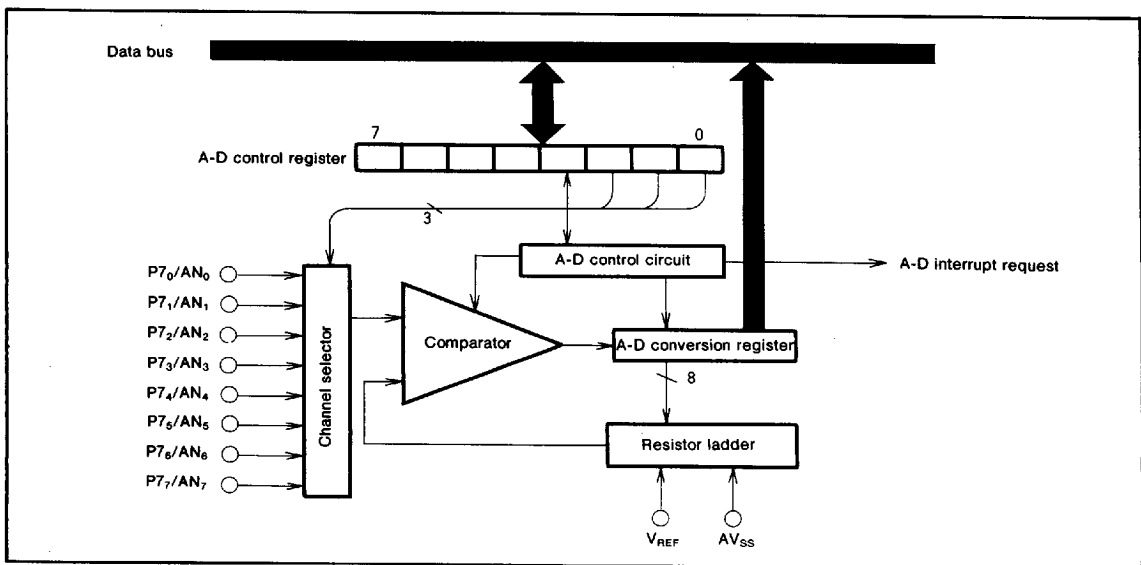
Data bus

7

0

A-D control register

3

A-D control circuit

A-D interrupt request

$P7_0/AN_0$
$P7_1/AN_1$
$P7_2/AN_2$
$P7_3/AN_3$
$P7_4/AN_4$
$P7_5/AN_5$
$P7_6/AN_6$
$P7_7/AN_7$

Channel selector

Comparator

A-D conversion register

8

Resistor ladder

$V_{REF}$

$AV_{SS}$